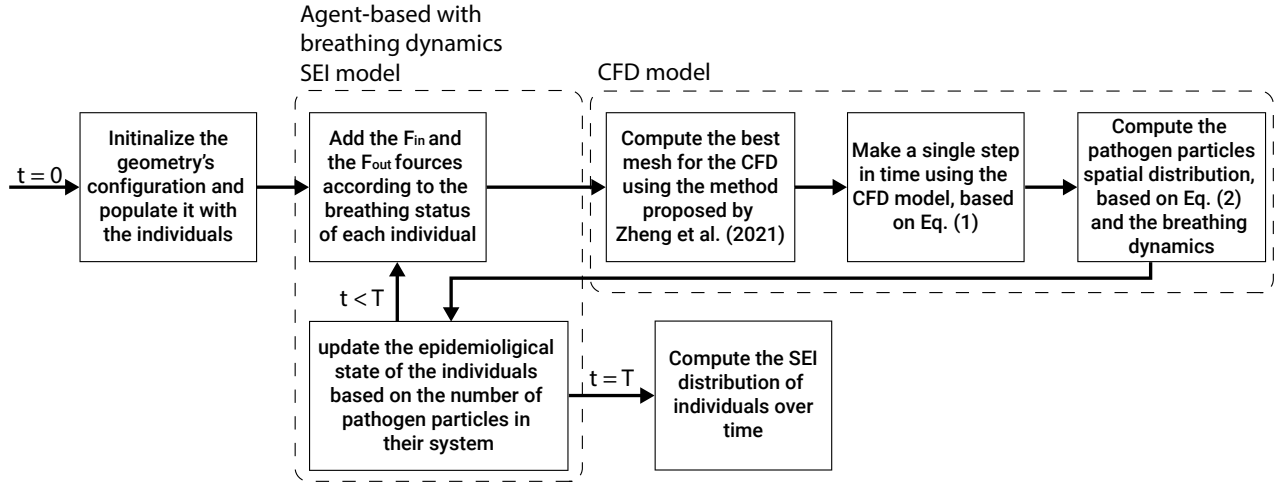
Agent-based with breathing dynamics SEI model

CFD model

t = 0

Initinalize the geometry's configuration and populate it with the individuals

Add the $F_{in}$ and the $F_{out}$ fources according to the breathing status of each individual

Compute the best mesh for the CFD using the method proposed by Zheng et al. (2021)

Make a single step in time using the CFD model, based on Eq. (1)

Compute the pathogen particles spatial distribution, based on Eq. (2) and the breathing dynamics

t < T

update the epidemioligical state of the individuals based on the number of pathogen particles in their system

t = T

Compute the SEI distribution of individuals over time